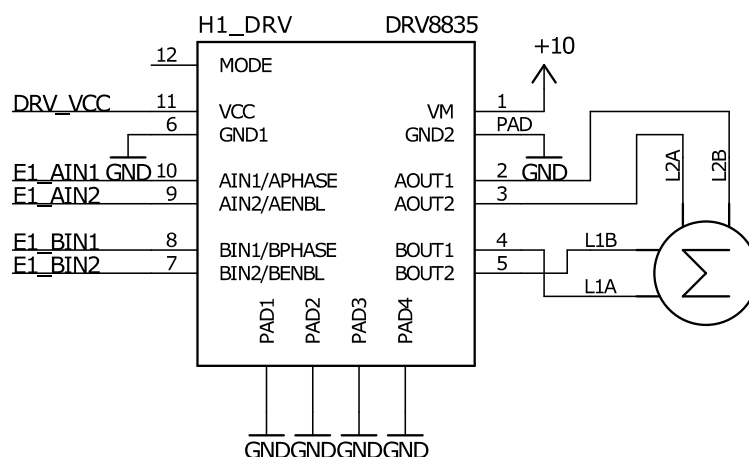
H1_DRV DRV8835

+10

12 MODE

DRV_VCC 11 VCC VM 1

6 GND1 GND2 PAD

GND GND

E1_AIN1 10 AIN1/APHASE AOUT1 2

E1_AIN2 9 AIN2/AENBL AOUT2 3

L2A L2B

E1_BIN1 8 BIN1/BPHASE BOUT1 4 L1B

E1_BIN2 7 BIN2/BENBL BOUT2 5 L1A

PAD1 PAD2 PAD3 PAD4

GND GND GND GND